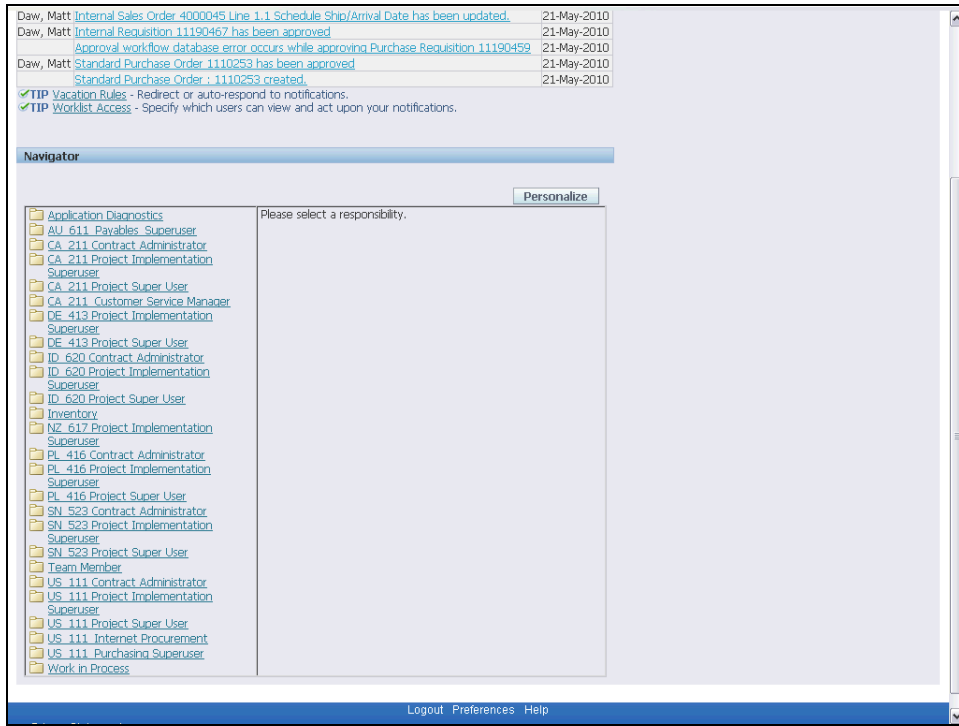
| | | |
|---|---|---|
| Daw, Matt | Internal Sales Order 4000045 Line 1.1 Schedule Ship/Arrival Date has been updated. | 21-May-2010 |
| Daw, Matt | Internal Requisition 11190467 has been approved | 21-May-2010 |
| | Approval workflow database error occurs while approving Purchase Requisition 11190459 | 21-May-2010 |
| Daw, Matt | Standard Purchase Order 1110253 has been approved | 21-May-2010 |
| | Standard Purchase Order : 1110253 created. | 21-May-2010 |

TIP Vacation Rules - Redirect or auto-respond to notifications.
TIP Worklist Access - Specify which users can view and act upon your notifications.

Navigator

Personalize

Application Diagnostics
AU 611 Payables Superuser
CA 211 Contract Administrator
CA 211 Project Implementation Superuser
CA 211 Project Super User
CA 211 Customer Service Manager
DE 413 Project Implementation Superuser
DE 413 Project Super User
ID 620 Contract Administrator
ID 620 Project Implementation Superuser
ID 620 Project Super User
Inventory
NZ 617 Project Implementation Superuser
PL 416 Contract Administrator
PL 416 Project Implementation Superuser
PL 416 Project Super User
SN 523 Contract Administrator
SN 523 Project Implementation Superuser
SN 523 Project Super User
Team Member
US 111 Contract Administrator
US 111 Project Implementation Superuser
US 111 Project Super User
US 111 Internet Procurement
US 111 Purchasing Superuser
Work in Process

Please select a responsibility.

Logout Preferences Help